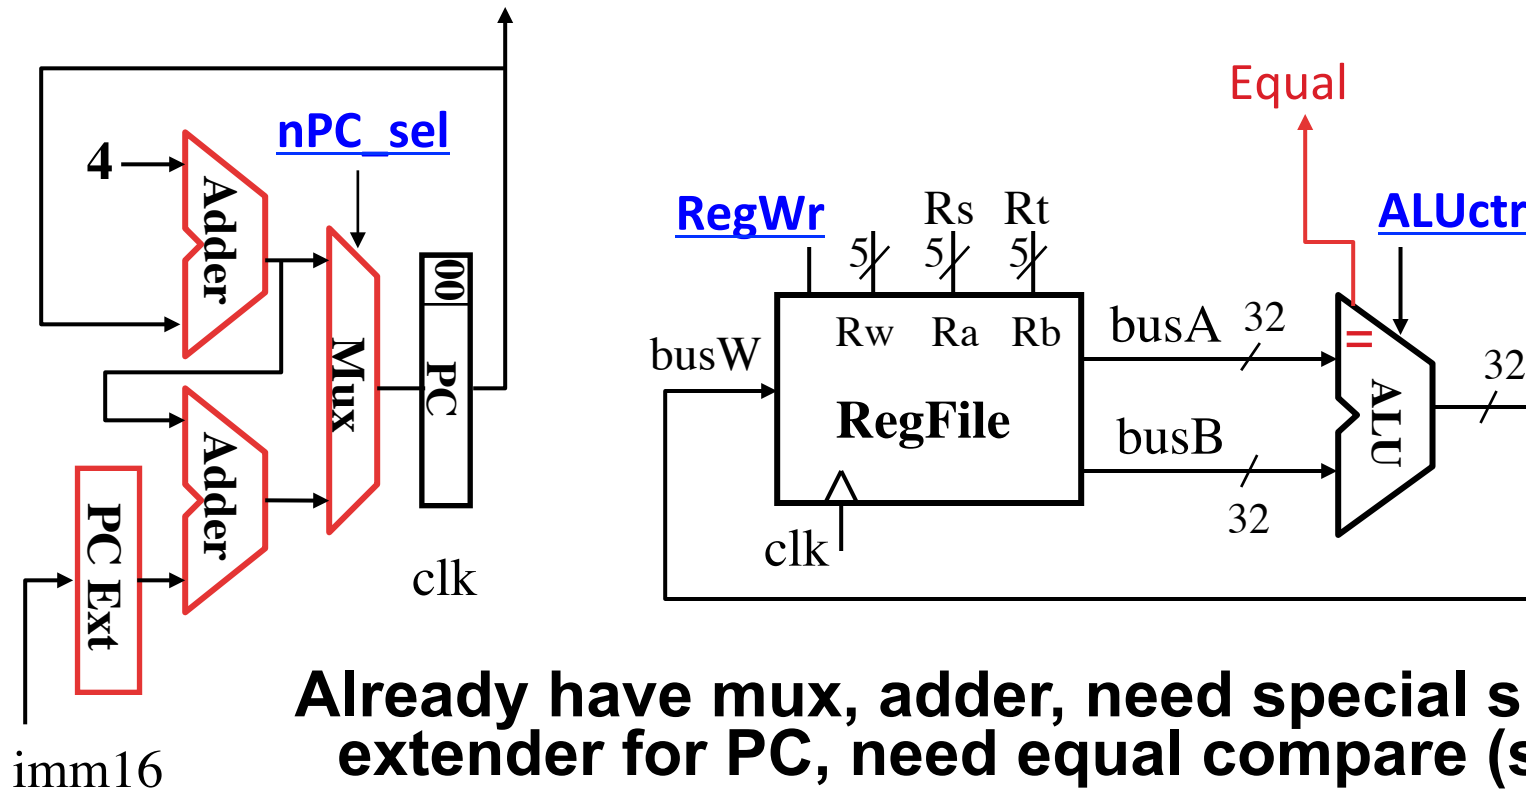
4

Adder

nPC_sel

Mux

00

PC

Adder

PC Ext

imm16

clk

Equal

RegWr

Rs Rt

5 5 5

Rw Ra Rb

busA 32

ALUctr

=

busW

RegFile

ALU

32

busB

32

clk

Already have mux, adder, need special s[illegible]
extender for PC, need equal compare (s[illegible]